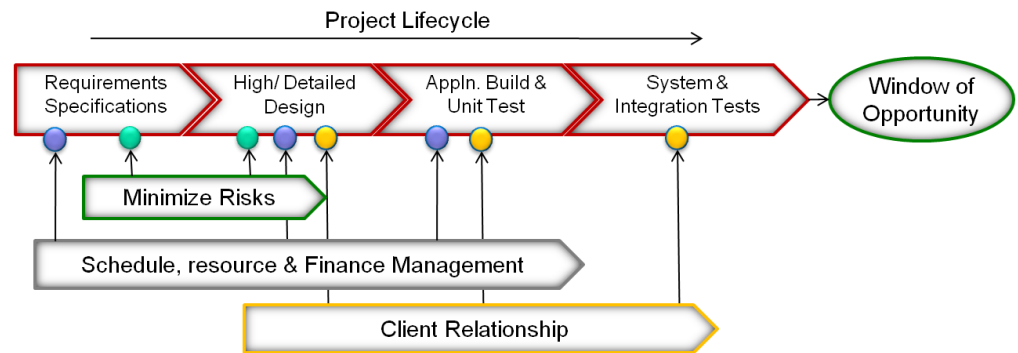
Project Lifecycle

Requirements Specifications

High/ Detailed Design

Appln. Build & Unit Test

System & Integration Tests

Window of Opportunity

Minimize Risks

Schedule, resource & Finance Management

Client Relationship